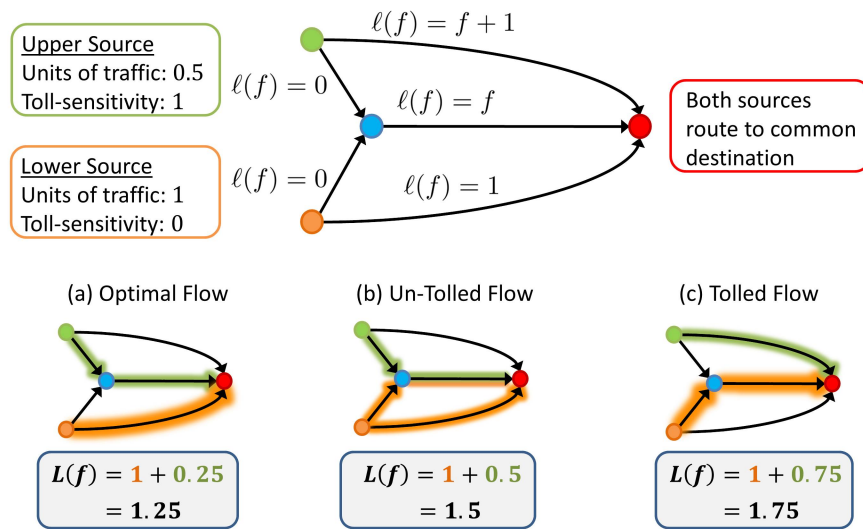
Upper Source
Units of traffic: 0.5
Toll-sensitivity: 1

Lower Source
Units of traffic: 1
Toll-sensitivity: 0

$\ell(f) = f + 1$

$\ell(f) = 0$

$\ell(f) = f$

$\ell(f) = 0$

$\ell(f) = 1$

Both sources route to common destination

(a) Optimal Flow

(b) Un-Tolled Flow

(c) Tolled Flow

$\boldsymbol{L(f) = 1 + 0.25}$
$\boldsymbol{= 1.25}$

$\boldsymbol{L(f) = 1 + 0.5}$
$\boldsymbol{= 1.5}$

$\boldsymbol{L(f) = 1 + 0.75}$
$\boldsymbol{= 1.75}$